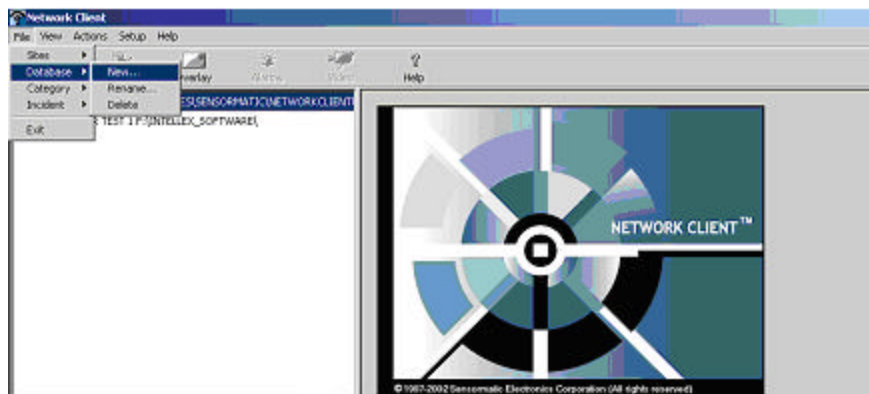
Network Client

File View Actions Setup Help

Sites
Database
Category
Incident
Exit

New...
Rename...
Delete

Overlay
Alarms
Video
Help

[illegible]ES\SENSORMATIC\NETWORKCLIENT
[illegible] TEST 1 F:\INTELLEX_SOFTWARE\

NETWORK CLIENT™

© 1997-2002 Sensormatic Electronics Corporation (All rights reserved)